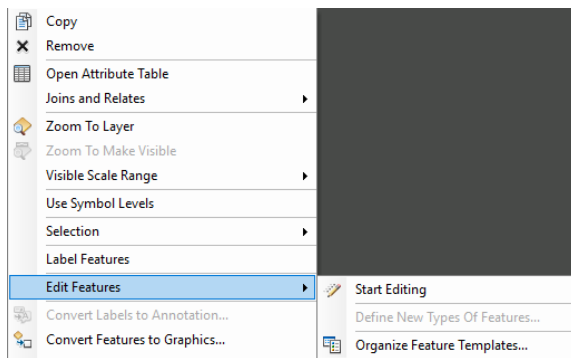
Copy
Remove
Open Attribute Table
Joins and Relates
Zoom To Layer
Zoom To Make Visible
Visible Scale Range
Use Symbol Levels
Selection
Label Features
Edit Features
Convert Labels to Annotation...
Convert Features to Graphics...

Start Editing
Define New Types Of Features...
Organize Feature Templates...